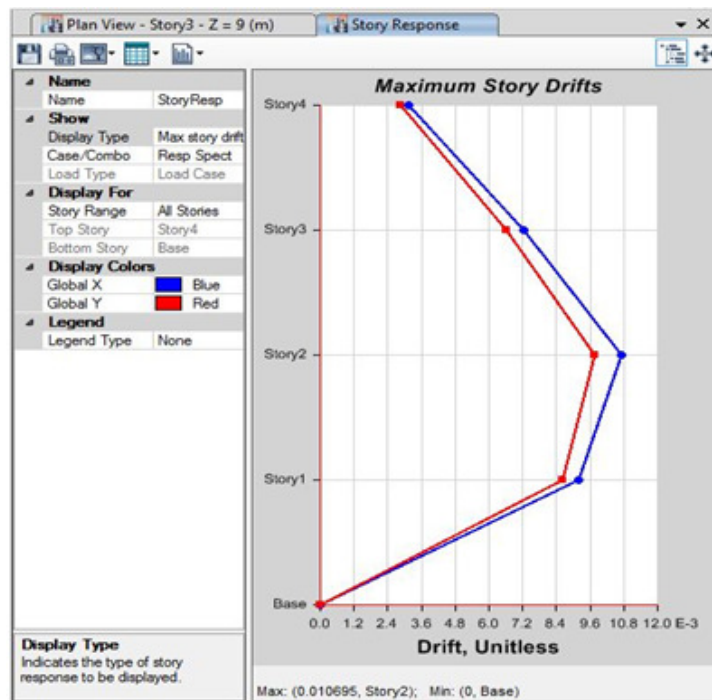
Plan View - Story3 - Z = 9 (m)

Story Response

| | |
|---|---|
| **Name** | |
| Name | StoryResp |
| **Show** | |
| Display Type | Max story drift |
| Case/Combo | Resp Spect |
| Load Type | Load Case |
| **Display For** | |
| Story Range | All Stories |
| Top Story | Story4 |
| Bottom Story | Base |
| **Display Colors** | |
| Global X | Blue |
| Global Y | Red |
| **Legend** | |
| Legend Type | None |

**Display Type**
Indicates the type of story response to be displayed.

Maximum Story Drifts

Story4
Story3
Story2
Story1
Base

0.0 1.2 2.4 3.6 4.8 6.0 7.2 8.4 9.6 10.8 12.0 E-3

Drift, Unitless

Max: (0.010695, Story2); Min: (0, Base)